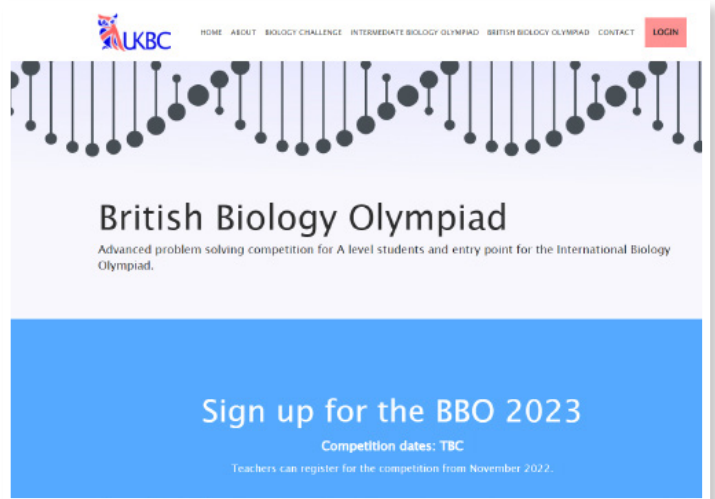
UKBC

HOME ABOUT BIOLOGY CHALLENGE INTERMEDIATE BIOLOGY OLYMPIAD BRITISH BIOLOGY OLYMPIAD CONTACT LOGIN

British Biology Olympiad

Advanced problem solving competition for A level students and entry point for the International Biology Olympiad.

Sign up for the BBO 2023

Competition dates: TBC

Teachers can register for the competition from November 2022.